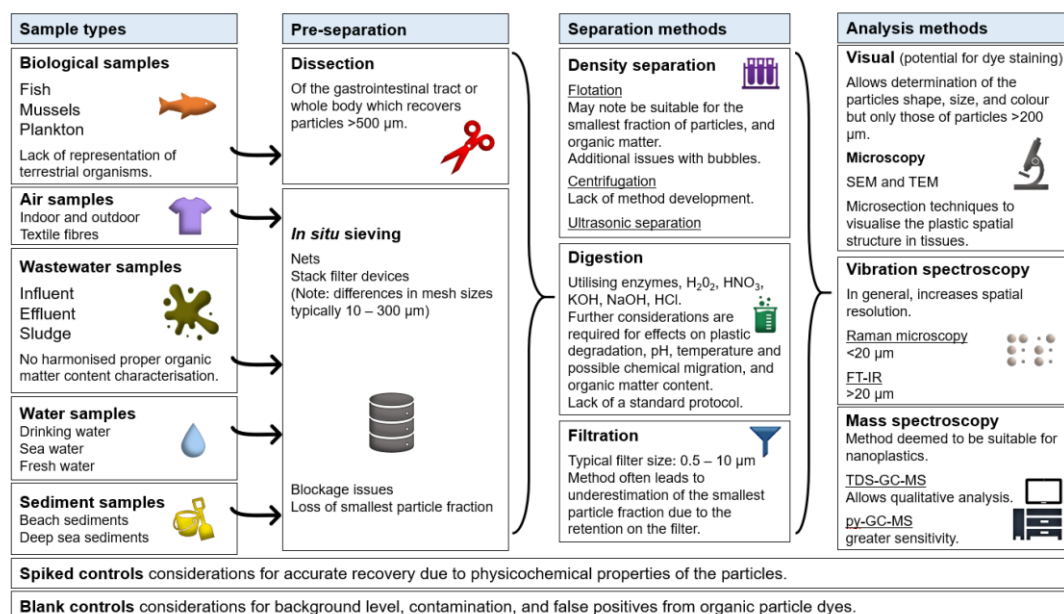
Sample types

Biological samples
Fish
Mussels
Plankton
Lack of representation of terrestrial organisms.

Air samples
Indoor and outdoor
Textile fibres

Wastewater samples
Influent
Effluent
Sludge
No harmonised proper organic matter content characterisation.

Water samples
Drinking water
Sea water
Fresh water

Sediment samples
Beach sediments
Deep sea sediments

Pre-separation

Dissection
Of the gastrointestinal tract or whole body which recovers particles >500 µm.

*In situ* sieving
Nets
Stack filter devices
(Note: differences in mesh sizes typically 10 – 300 µm)

Blockage issues
Loss of smallest particle fraction

Separation methods

Density separation
Flotation
May note be suitable for the smallest fraction of particles, and organic matter.
Additional issues with bubbles.
Centrifugation
Lack of method development.
Ultrasonic separation

Digestion
Utilising enzymes, $H_2O_2$, $HNO_3$, KOH, NaOH, HCl.
Further considerations are required for effects on plastic degradation, pH, temperature and possible chemical migration, and organic matter content.
Lack of a standard protocol.

Filtration
Typical filter size: 0.5 – 10 µm
Method often leads to underestimation of the smallest particle fraction due to the retention on the filter.

Analysis methods

Visual (potential for dye staining)
Allows determination of the particles shape, size, and colour but only those of particles >200 µm.
Microscopy
SEM and TEM
Microsection techniques to visualise the plastic spatial structure in tissues.

Vibration spectroscopy
In general, increases spatial resolution.
Raman microscopy
<20 µm
FT-IR
>20 µm

Mass spectroscopy
Method deemed to be suitable for nanoplastics.
TDS-GC-MS
Allows qualitative analysis.
py-GC-MS
greater sensitivity.

Spiked controls considerations for accurate recovery due to physicochemical properties of the particles.

Blank controls considerations for background level, contamination, and false positives from organic particle dyes.